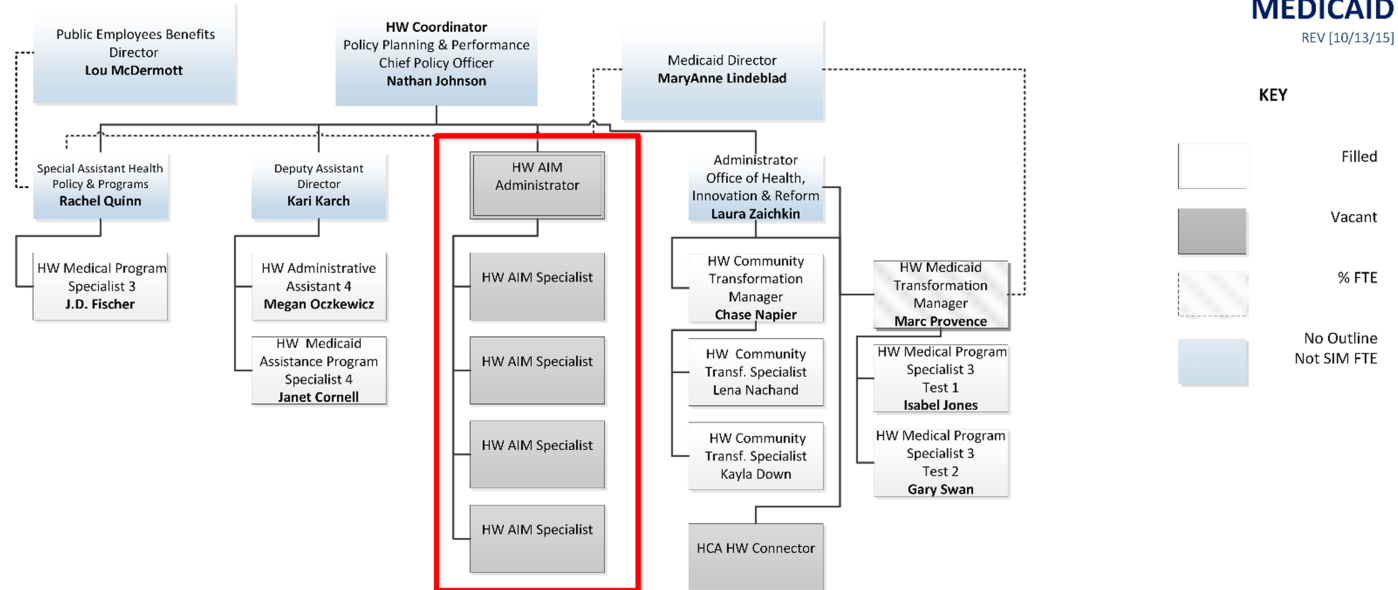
MEDICAID
REV [10/13/15]

Public Employees Benefits Director
Lou McDermott

HW Coordinator
Policy Planning & Performance
Chief Policy Officer
Nathan Johnson

Medicaid Director
MaryAnne Lindeblad

KEY

Filled

Vacant

% FTE

No Outline
Not SIM FTE

Special Assistant Health Policy & Programs
Rachel Quinn

Deputy Assistant Director
Kari Karch

HW AIM Administrator

Administrator
Office of Health, Innovation & Reform
Laura Zaichkin

HW Medical Program Specialist 3
J.D. Fischer

HW Administrative Assistant 4
Megan Oczkewicz

HW Medicaid Assistance Program Specialist 4
Janet Cornell

HW AIM Specialist

HW AIM Specialist

HW AIM Specialist

HW AIM Specialist

HW Community Transformation Manager
Chase Napier

HW Community Transf. Specialist
Lena Nachand

HW Community Transf. Specialist
Kayla Down

HCA HW Connector

HW Medicaid Transformation Manager
Marc Provence

HW Medical Program Specialist 3
Test 1
Isabel Jones

HW Medical Program Specialist 3
Test 2
Gary Swan